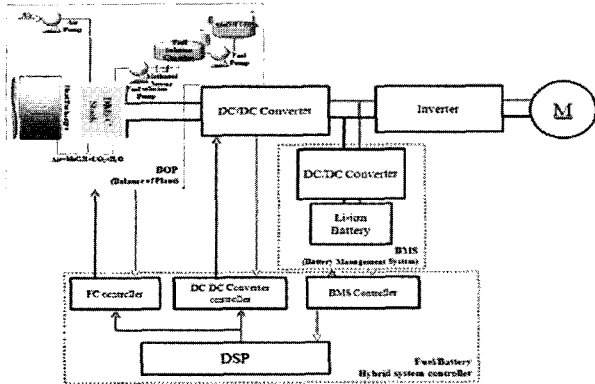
Air
Air Pump
MeOH Tank
Fuel Solution
Fuel Pump
Methanol Sensor
Fuel solution Pump
Heat Exchanger
DMFC Stack
Air+MeOH+$CO_2$+$H_2O$
BOP
(Balance of Plant)
DC/DC Converter
Inverter
M
DC/DC Converter
Li-ion Battery
BMS
(Battery Management System)
FC controller
DC DC Converter controller
BMS Controller
DSP
Fuel/Battery
Hybrid system controller